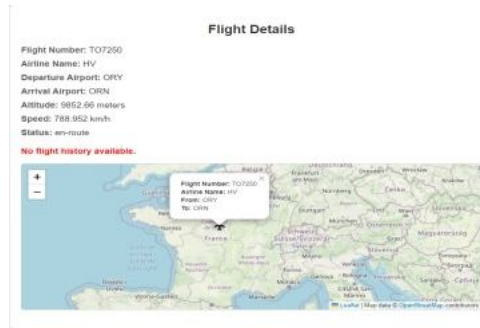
Flight Details

Flight Number: TO7250
Airline Name: HV
Departure Airport: ORY
Arrival Airport: ORN
Altitude: 9852.66 meters
Speed: 788.952 km/h
Status: en-route

No flight history available.

+
−

Flight Number: TO7250
Airline Name: HV
From: ORY
To: ORN

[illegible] Frankfurt Dresden Wrocław Nürnberg Česko Stuttgart München Österreich Schweiz Suisse/Svizzera Magyarország France Nantes Slovenija Hrvatska Genova Bologna Firenze Italia Marseille Monaco

Leaflet | Map data © OpenStreetMap contributors